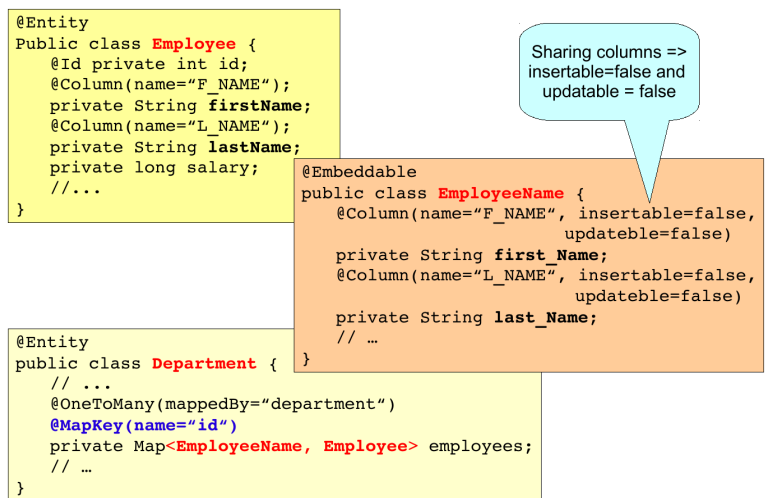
@Entity
Public class Employee {
@Id private int id;
@Column(name="F_NAME");
private String firstName;
@Column(name="L_NAME");
private String lastName;
private long salary;
//...
}

Sharing columns => insertable=false and updatable = false

@Embeddable
public class EmployeeName {
@Column(name="F_NAME", insertable=false,
updateble=false)
private String first_Name;
@Column(name="L_NAME", insertable=false,
updateble=false)
private String last_Name;
// …
}

@Entity
public class Department {
// ...
@OneToMany(mappedBy="department")
@MapKey(name="id")
private Map<EmployeeName, Employee> employees;
// …
}